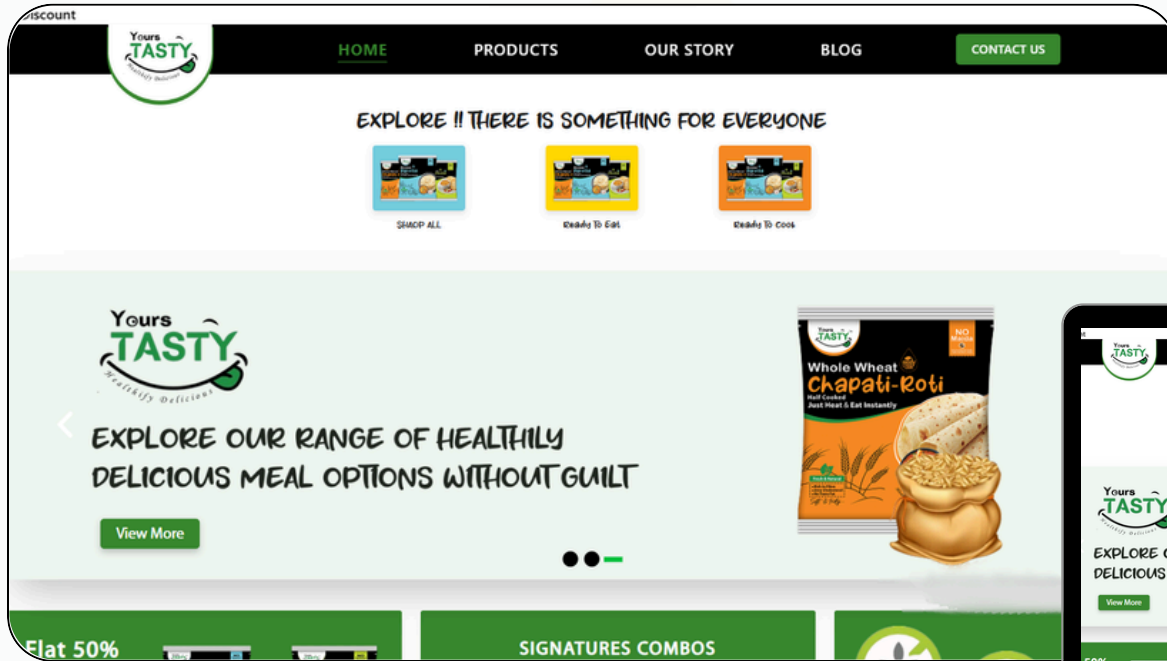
Discount

Yours TASTY Healthify Delicious

HOME PRODUCTS OUR STORY BLOG CONTACT US

EXPLORE !! THERE IS SOMETHING FOR EVERYONE

SHOP ALL

Ready To Eat

Ready To Cook

Yours TASTY Healthify Delicious

EXPLORE OUR RANGE OF HEALTHILY DELICIOUS MEAL OPTIONS WITHOUT GUILT

View More

Yours TASTY

NO Maida

Whole Wheat Chapati-Roti

Half Cooked Just Heat & Eat Instantly

Flat 50%

SIGNATURES COMBOS

Yours TASTY

Yours TASTY Healthify Delicious

EXPLORE C

DELICIOUS

View More

50%